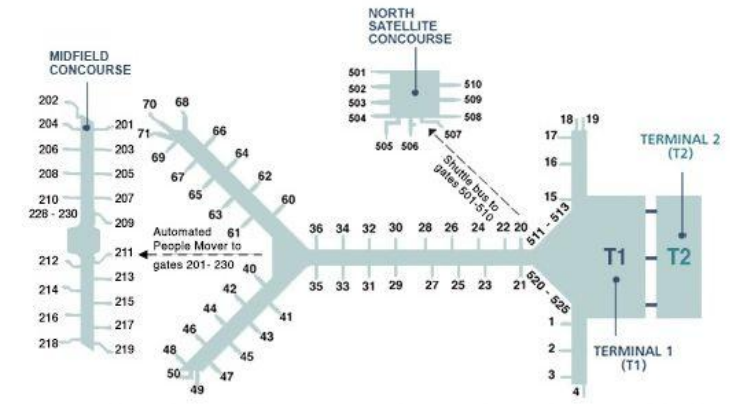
NORTH SATELLITE CONCOURSE

501
502
503
504
505
506
507
508
509
510

MIDFIELD CONCOURSE

202
204
206
208
210
226 - 230
212
214
216
218
201
203
205
207
209
211
213
215
217
219

70
68
71
66
69
64
67
62
65
60
63
61
40
42
41
44
43
46
45
48
47
50
49

Automated People Mover to gates 201- 230

36
34
32
30
28
26
24
22
20
35
33
31
29
27
25
23
21

Shuttle bus to gates 501-510

511 - 513
520 - 525

18
19
17
16
15
1
2
3
4

T1
T2

TERMINAL 2 (T2)

TERMINAL 1 (T1)